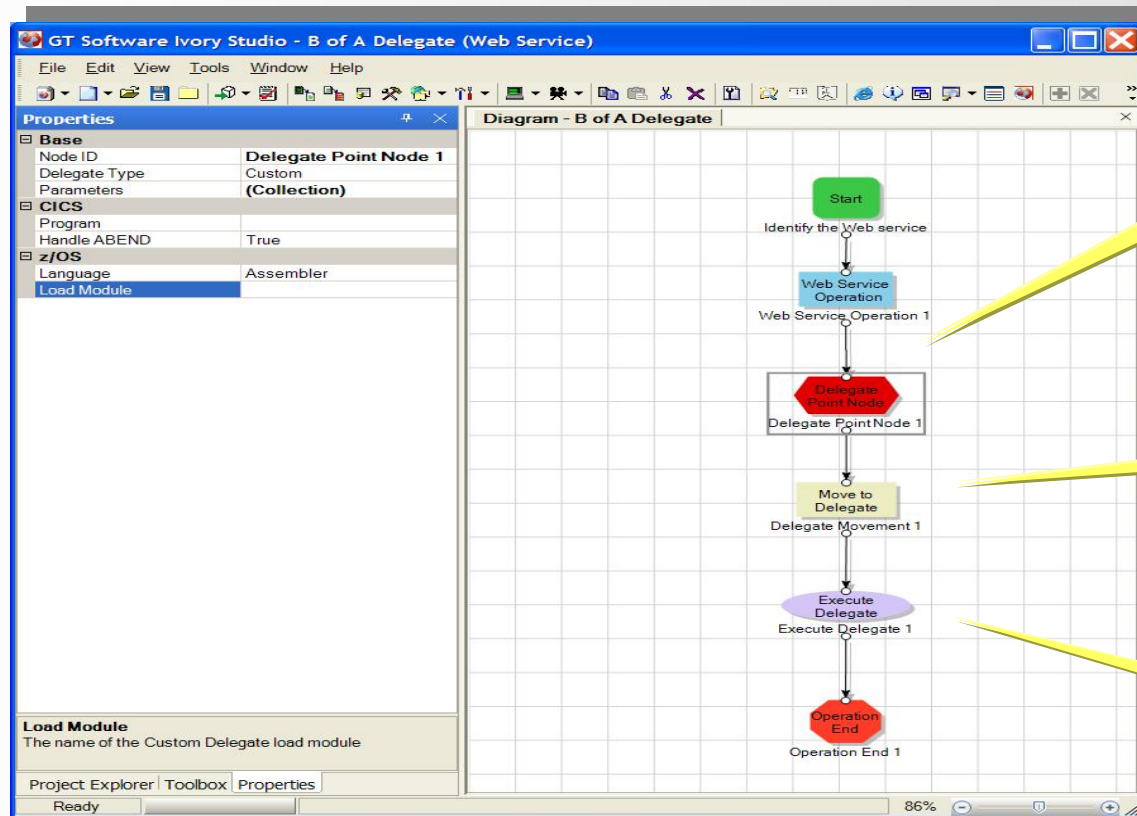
GT Software Ivory Studio - B of A Delegate (Web Service)

File Edit View Tools Window Help

Properties

| | |
|---|---|
| ⊟ Base | |
| Node ID | Delegate Point Node 1 |
| Delegate Type | Custom |
| Parameters | (Collection) |
| ⊟ CICS | |
| Program | |
| Handle ABEND | True |
| ⊟ z/OS | |
| Language | Assembler |
| Load Module | |

Load Module
The name of the Custom Delegate load module

Project Explorer Toolbox Properties

Diagram - B of A Delegate

Start
Identify the Web service

Web Service Operation
Web Service Operation 1

Delegate Point Node
Delegate Point Node 1

Move to Delegate
Delegate Movement 1

Execute Delegate
Execute Delegate 1

Operation End
Operation End 1

Ready

86%